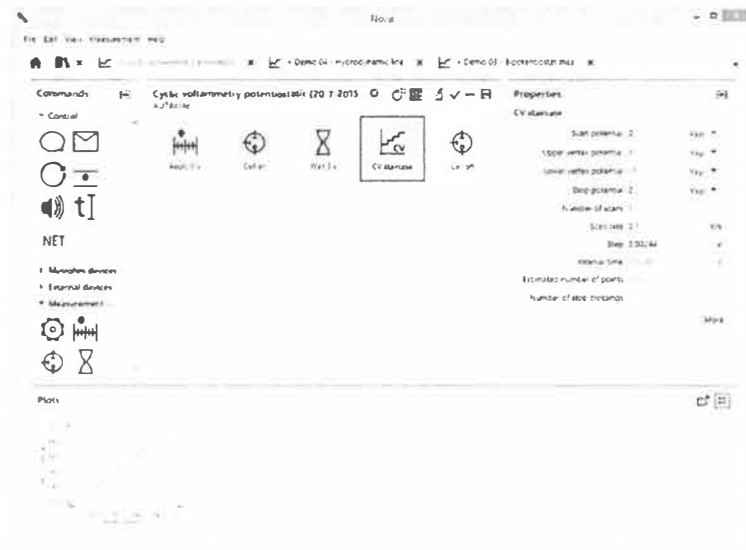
Nova

File Edit View Measurement Help

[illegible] Demo 04 - Hydrodynamic line Demo 03 - Potentiostat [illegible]

Commands

Control

NET

Metrohm devices

External devices

Measurement

Cyclic voltammetry potentiostatic (20 7 2015 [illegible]

Autolab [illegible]

Autolab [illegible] Cell on Wait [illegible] CV staircase Cell off

Properties

CV staircase

Start potential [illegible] Yes

Upper vertex potential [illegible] Yes

Lower vertex potential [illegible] Yes

Stop potential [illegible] Yes

Number of scans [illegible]

Scan rate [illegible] V/s

Step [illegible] V

Interval time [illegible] s

Estimated number of points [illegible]

Number of stop crossings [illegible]

More

Plots